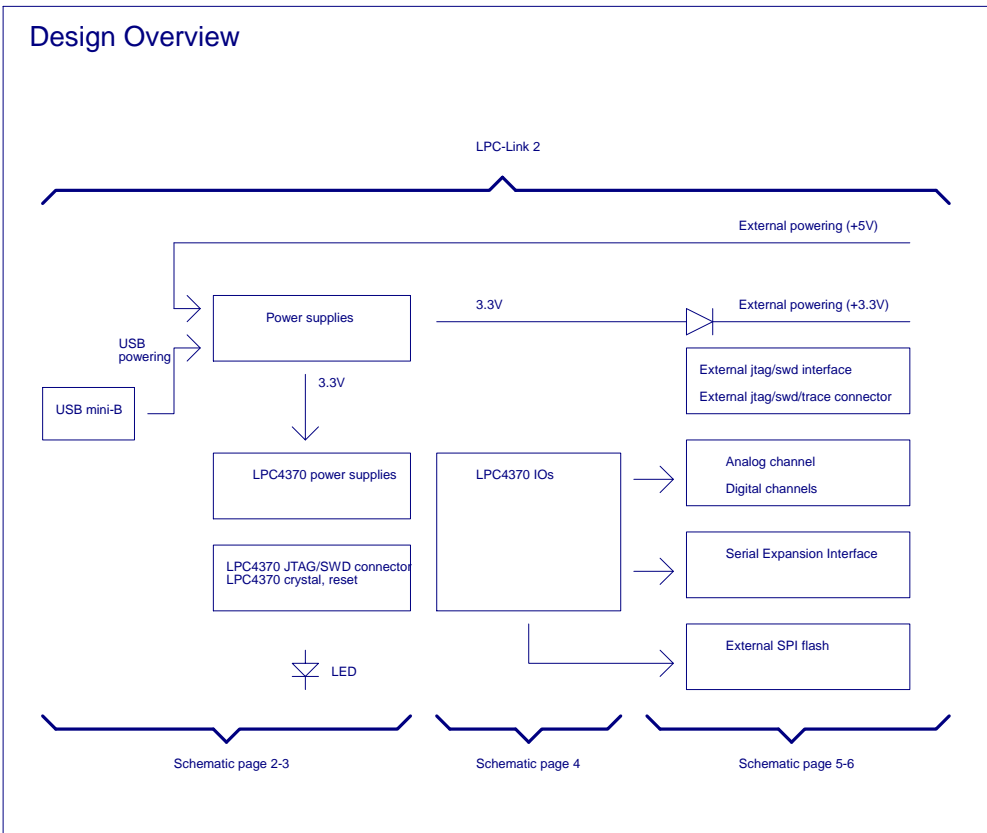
Design Overview

LPC-Link 2

External powering (+5V)

USB powering

Power supplies

3.3V

External powering (+3.3V)

External jtag/swd interface

External jtag/swd/trace connector

USB mini-B

3.3V

LPC4370 power supplies

LPC4370 IOs

Analog channel

Digital channels

LPC4370 JTAG/SWD connector
LPC4370 crystal, reset

Serial Expansion Interface

External SPI flash

LED

Schematic page 2-3

Schematic page 4

Schematic page 5-6